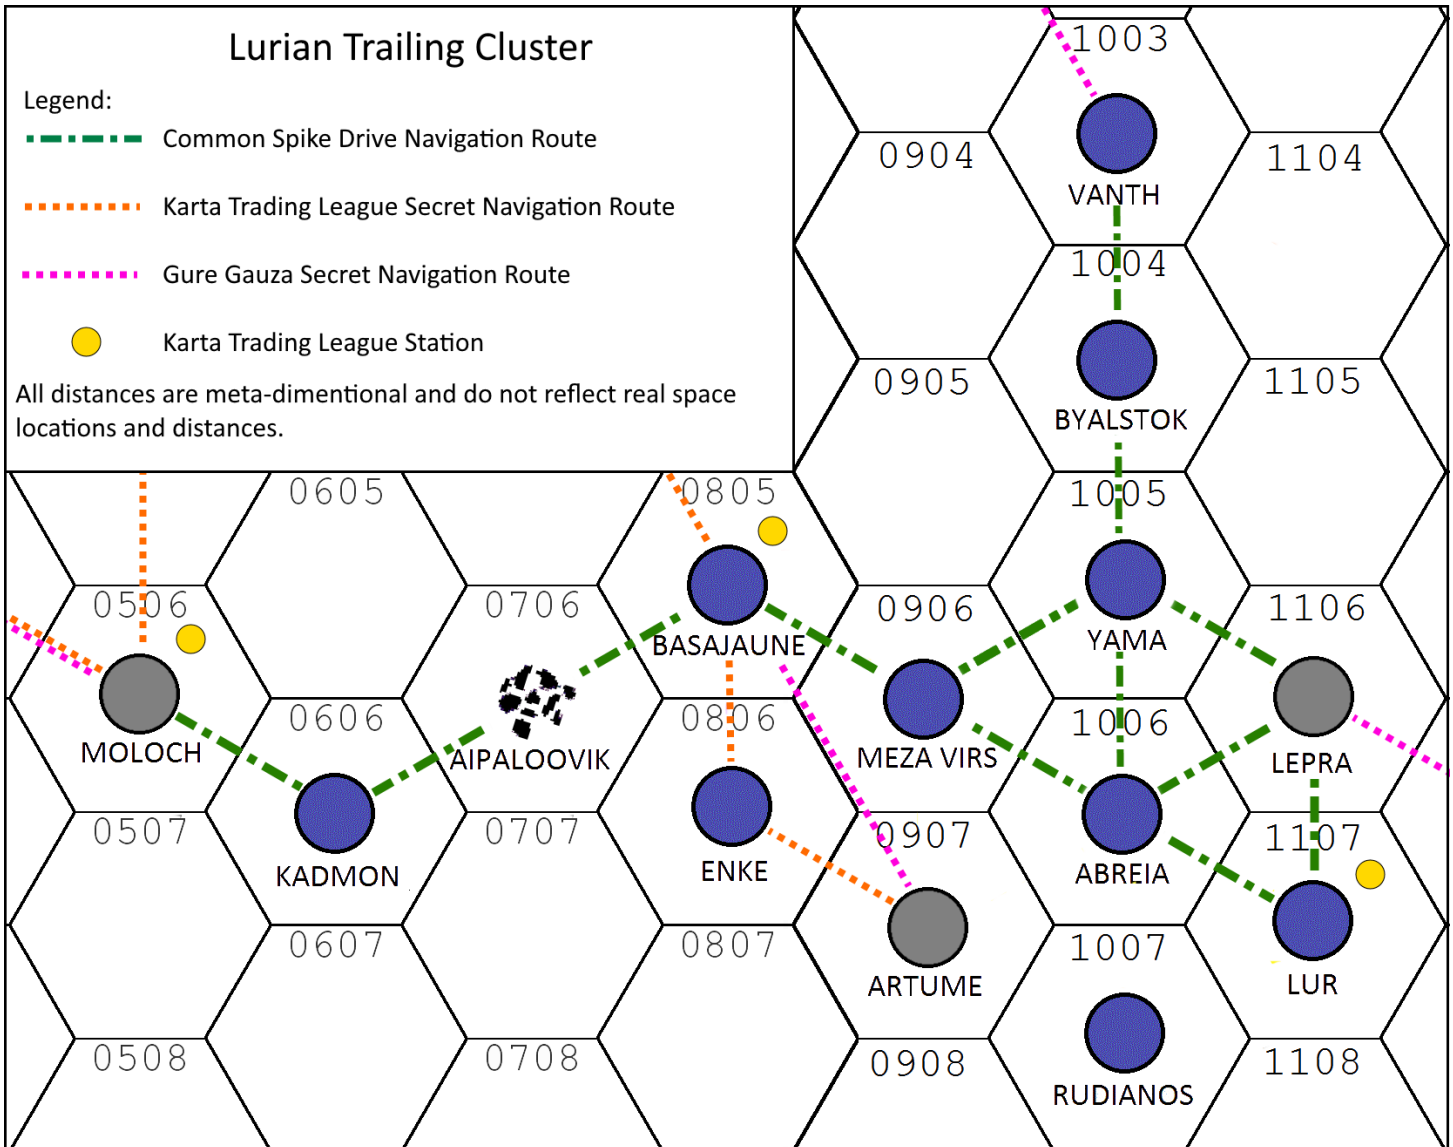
Lurian Trailing Cluster

Legend:

Common Spike Drive Navigation Route

Karta Trading League Secret Navigation Route

Gure Gauza Secret Navigation Route

Karta Trading League Station

All distances are meta-dimentional and do not reflect real space locations and distances.

1003
VANTH
0904
1104
1004
BYALSTOK
0905
1105
1005
0605
0805
0506
0706
BASAJAUNE
0906
YAMA
1106
MOLOCH
0606
AIPALOOVIK
0806
MEZA VIRS
1006
LEPRA
0507
0707
0907
1107
KADMON
ENKE
ABREIA
0607
0807
ARTUME
1007
LUR
0508
0708
0908
RUDIANOS
1108